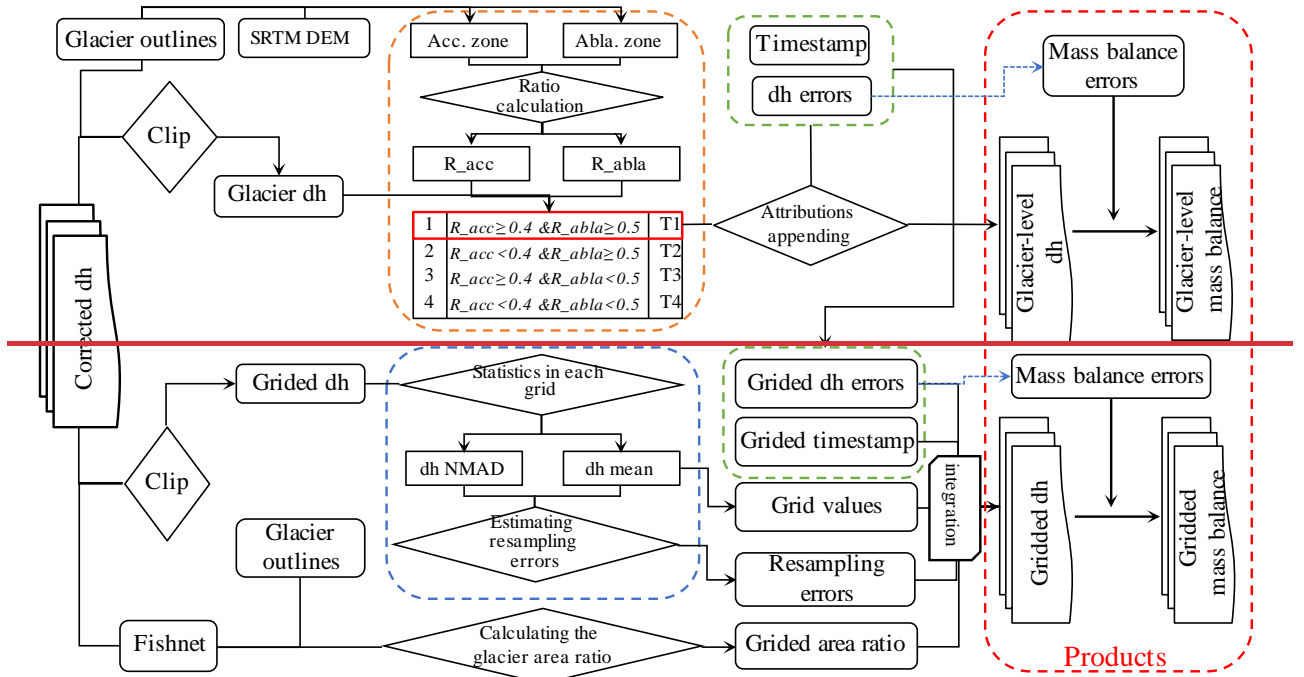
Glacier outlines

SRTM DEM

Acc. zone

Abla. zone

Ratio calculation

R_acc

R_abla

Timestamp

dh errors

Mass balance errors

Clip

Glacier dh

| 1 | $R\_acc\geq 0.4$ &$R\_abla\geq 0.5$ | T1 |
|---|---|---|
| 2 | $R\_acc<0.4$ &$R\_abla\geq 0.5$ | T2 |
| 3 | $R\_acc\geq 0.4$ &$R\_abla<0.5$ | T3 |
| 4 | $R\_acc<0.4$ &$R\_abla<0.5$ | T4 |

Attributions appending

Glacier-level dh

Glacier-level mass balance

Corrected dh

Grided dh

Statistics in each grid

Grided dh errors

Mass balance errors

Grided timestamp

dh NMAD

dh mean

Clip

Grid values

integration

Gridded dh

Gridded mass balance

Glacier outlines

Estimating resampling errors

Resampling errors

Fishnet

Calculating the glacier area ratio

Grided area ratio

Products